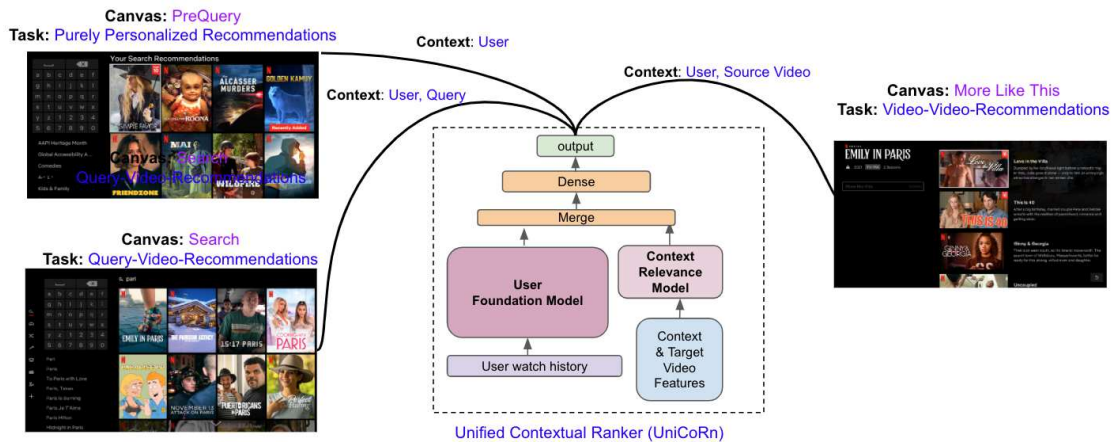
Canvas: PreQuery
Task: Purely Personalized Recommendations

Your Search Recommendations

AAPI Heritage Month
Global Accessibility A...
Comedies
Kids & Family

Canvas: Search
Task: Query-Video-Recommendations

Context: User

Context: User, Query

Context: User, Source Video

Canvas: More Like This
Task: Video-Video-Recommendations

EMILY IN PARIS

Canvas: Search
Task: Query-Video-Recommendations

EMILY IN PARIS
PARIS
Paris
Paris
To Paris with Love
Paris, Texas
Paris Is Burning
Paris Je T'Aime
Paris Hilton
Midnight in Paris

output
Dense
Merge
User Foundation Model
Context Relevance Model
User watch history
Context & Target Video Features

Unified Contextual Ranker (UniCoRn)